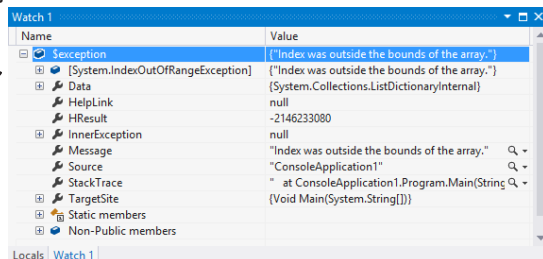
Watch 1

| Name | Value |
|---|---|
| $exception | {"Index was outside the bounds of the array."} |
| [System.IndexOutOfRangeException] | {"Index was outside the bounds of the array."} |
| Data | {System.Collections.ListDictionaryInternal} |
| HelpLink | null |
| HResult | -2146233080 |
| InnerException | null |
| Message | "Index was outside the bounds of the array." |
| Source | "ConsoleApplication1" |
| StackTrace | " at ConsoleApplication1.Program.Main(String |
| TargetSite | {Void Main(System.String[])} |
| Static members | |
| Non-Public members | |

Locals Watch 1